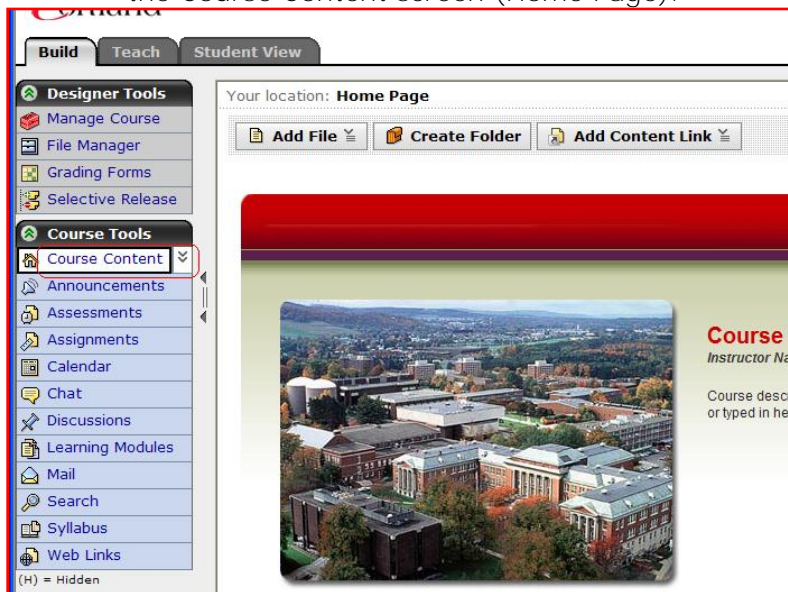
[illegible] Course Content screen (Home Page).

Build Teach Student View

Designer Tools
Manage Course
File Manager
Grading Forms
Selective Release

Course Tools
Course Content
Announcements
Assessments
Assignments
Calendar
Chat
Discussions
Learning Modules
Mail
Search
Syllabus
Web Links
(H) = Hidden

Your location: Home Page

Add File Create Folder Add Content Link

Course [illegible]
Instructor Na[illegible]

Course desc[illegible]
or typed in he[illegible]